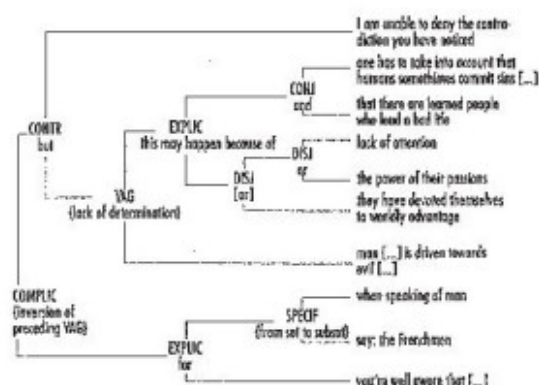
I am unable to deny the contradiction you have noticed

one has to take into account that humans somethimes commit sins [...]

that there are learned people who lead a bad life

lack of attention

the power of their passions

they have devoted themselves to worldly advantage

man [...] is driven towards evil [...]

when speaking of man

say: the Frenchmen

you're well aware that [...]

CONTR
but

EXPLIC
this may happen because of

CONJ
and

DISJ
or

DISJ
[or]

VAG
(lack of determination)

COMPLIC
(inversion of preceding VAG)

SPECIF
(from set to subset)

EXPLIC
for